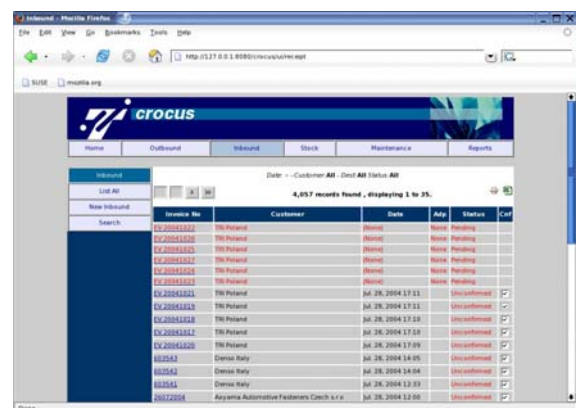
Inbound - Mozilla Firefox

File Edit View Go Bookmarks Tools Help

http://127.0.0.1:8080/crocus/ui/receipt

SUSE mozilla.org

crocus

Home | Outbound | Inbound | Stock | Maintenance | Reports

Inbound
List All
New Inbound
Search

Date : - Customer All - Dest All Status All

4,057 records found , displaying 1 to 35.

| Invoice No | Customer | Date | Adp | Status | Cnf |
|---|---|---|---|---|---|
| EV 20041022 | TRI Poland | (None) | None | Pending | |
| EV 20041026 | TRI Poland | (None) | None | Pending | |
| EV 20041025 | TRI Poland | (None) | None | Pending | |
| EV 20041027 | TRI Poland | (None) | None | Pending | |
| EV 20041024 | TRI Poland | (None) | None | Pending | |
| EV 20041023 | TRI Poland | (None) | None | Pending | |
| EV 20041021 | TRI Poland | Jul. 28, 2004 17:11 | | Unconfirmed | |
| EV 20041019 | TRI Poland | Jul. 28, 2004 17:11 | | Unconfirmed | |
| EV 20041018 | TRI Poland | Jul. 28, 2004 17:10 | | Unconfirmed | |
| EV 20041017 | TRI Poland | Jul. 28, 2004 17:10 | | Unconfirmed | |
| EV 20041020 | TRI Poland | Jul. 28, 2004 17:09 | | Unconfirmed | |
| 603543 | Denso Italy | Jul. 28, 2004 14:05 | | Unconfirmed | |
| 603542 | Denso Italy | Jul. 28, 2004 14:04 | | Unconfirmed | |
| 603541 | Denso Italy | Jul. 28, 2004 12:33 | | Unconfirmed | |
| 26072004 | Aoyama Automotive Fasteners Czech s.r.o | Jul. 28, 2004 12:00 | | Unconfirmed | |

Done